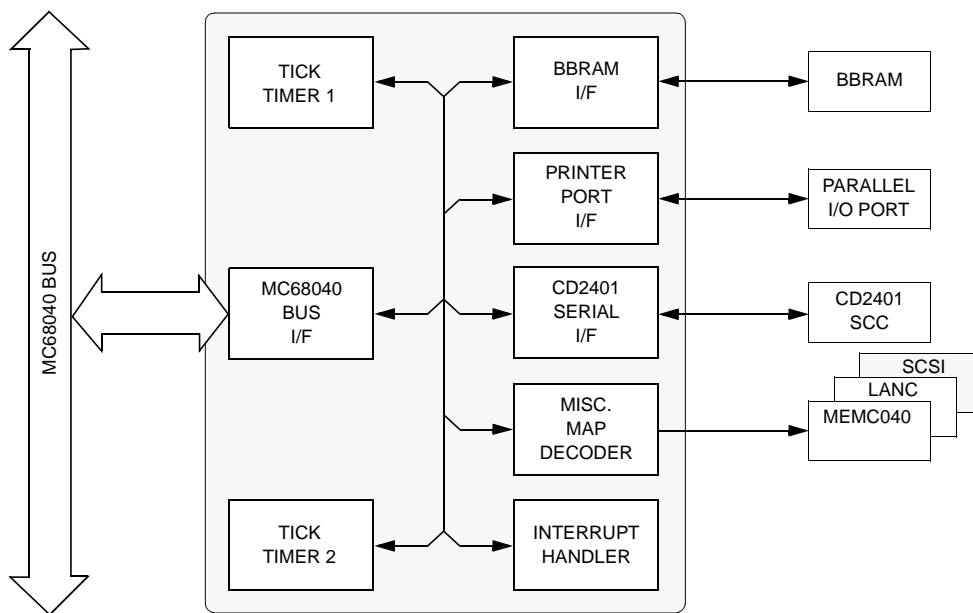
MC68040 BUS

TICK TIMER 1

BBRAM I/F

BBRAM

PRINTER PORT I/F

PARALLEL I/O PORT

MC68040 BUS I/F

CD2401 SERIAL I/F

CD2401 SCC

SCSI

LANC

MEMC040

MISC. MAP DECODER

TICK TIMER 2

INTERRUPT HANDLER